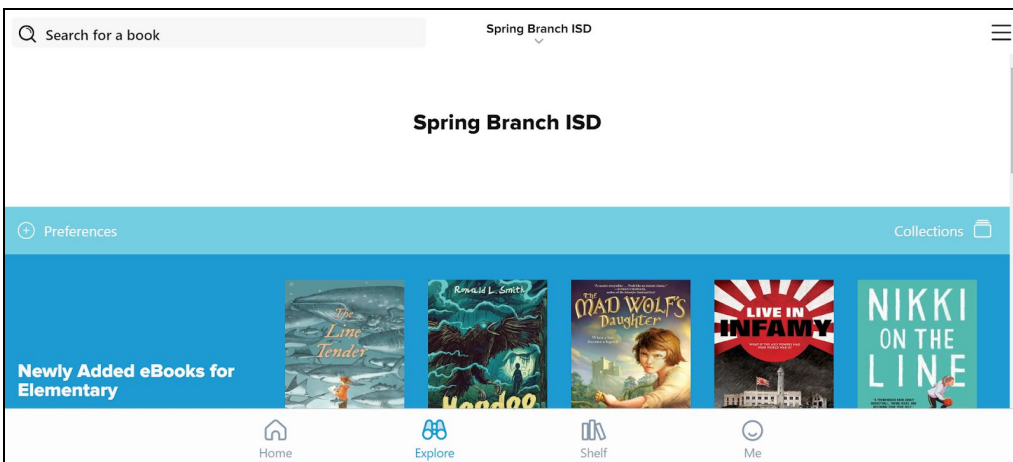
Search for a book

Spring Branch ISD

Spring Branch ISD

Preferences

Collections

Newly Added eBooks for Elementary

The Line Tender

Ronald L. Smith

Hoodoo

The Mad Wolf's Daughter

Live in Infamy

Nikki on the Line

Home

Explore

Shelf

Me